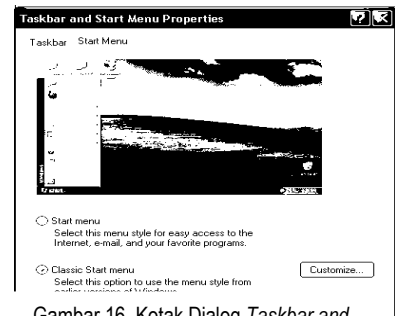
Taskbar and Start Menu Properties

Taskbar Start Menu

Start menu
Select this menu style for easy access to the Internet, e-mail, and your favorite programs.

Classic Start menu
Select this option to use the menu style from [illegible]

Customize...

Gambar 16. Kotak Dialog Taskbar and